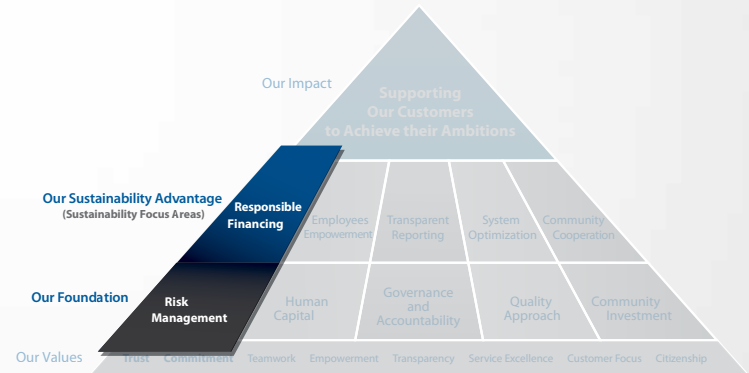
Our Impact

Supporting Our Customers to Achieve their Ambitions

Our Sustainability Advantage
(Sustainability Focus Areas)

Responsible Financing

Employees Empowerment

Transparent Reporting

System Optimization

Community Cooperation

Our Foundation

Risk Management

Human Capital

Governance and Accountability

Quality Approach

Community Investment

Our Values

Trust Commitment Teamwork Empowerment Transparency Service Excellence Customer Focus Citizenship